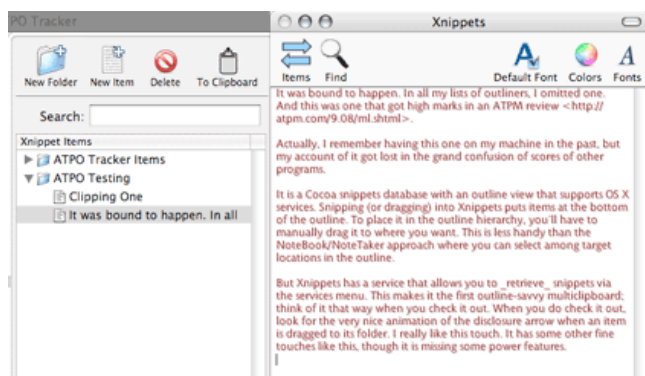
PO Tracker

New Folder New Item Delete To Clipboard

Search:

Xnippet Items
ATPO Tracker Items
ATPO Testing
Clipping One
It was bound to happen. In all

Xnippets

Items Find Default Font Colors Fonts

It was bound to happen. In all my lists of outliners, I omitted one. And this was one that got high marks in an ATPM review <http://atpm.com/9.08/ml.shtml>.

Actually, I remember having this one on my machine in the past, but my account of it got lost in the grand confusion of scores of other programs.

It is a Cocoa snippets database with an outline view that supports OS X services. Snipping (or dragging) into Xnippets puts items at the bottom of the outline. To place it in the outline hierarchy, you'll have to manually drag it to where you want. This is less handy than the NoteBook/NoteTaker approach where you can select among target locations in the outline.

But Xnippets has a service that allows you to _retrieve_ snippets via the services menu. This makes it the first outline-savvy multiclipboard; think of it that way when you check it out. When you do check it out, look for the very nice animation of the disclosure arrow when an item is dragged to its folder. I really like this touch. It has some other fine touches like this, though it is missing some power features.